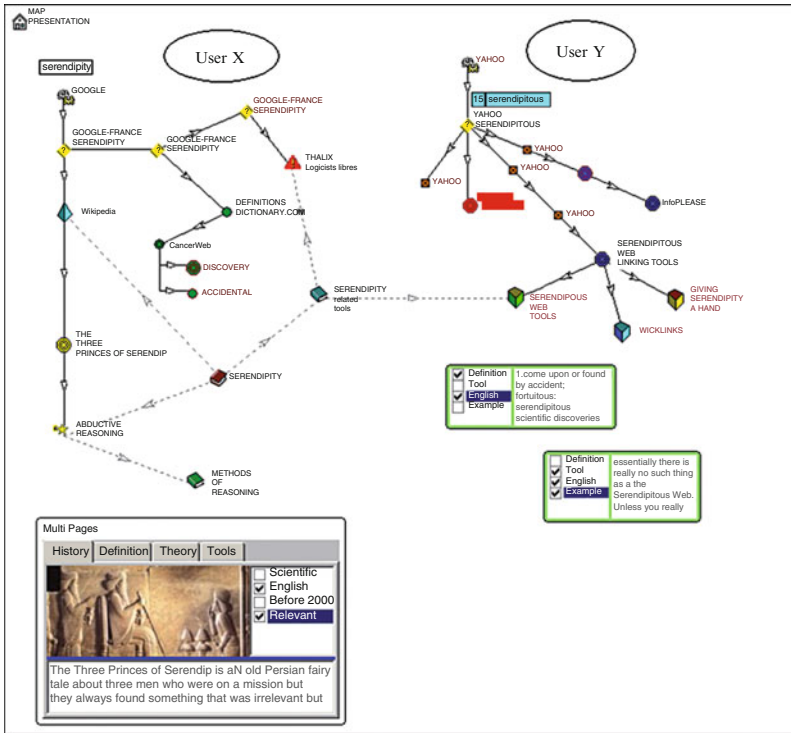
MAP PRESENTATION

User X

User Y

serendipity

GOOGLE

GOOGLE-FRANCE SERENDIPITY

GOOGLE-FRANCE SERENDIPITY

GOOGLE-FRANCE SERENDIPITY

THALIX Logiciels libres

DEFINITIONS DICTIONARY.COM

Wikipedia

CancerWeb

DISCOVERY

ACCIDENTAL

SERENDIPITY related tools

THE THREE PRINCES OF SERENDIP

SERENDIPITY

ABDUCTIVE REASONING

METHODS OF REASONING

YAHOO

15 serendipitous

YAHOO SERENDIPITOUS

YAHOO

YAHOO

YAHOO

YAHOO

InfoPLEASE

SERENDIPITOUS WEB LINKING TOOLS

SERENDIPOUS WEB TOOLS

GIVING SERENDIPITY A HAND

WICKLINKS

| Definition Tool English Example | 1.come upon or found by accident; fortuitous: serendipitous scientific discoveries |
|---|---|

| Definition Tool English Example | essentially there is really no such thing as a the Serendipitous Web. Unless you really |
|---|---|

Multi Pages

History Definition Theory Tools

Scientific
English
Before 2000
Relevant

The Three Princes of Serendip is aN old Persian fairy tale about three men who were on a mission but they always found something that was irrelevant but